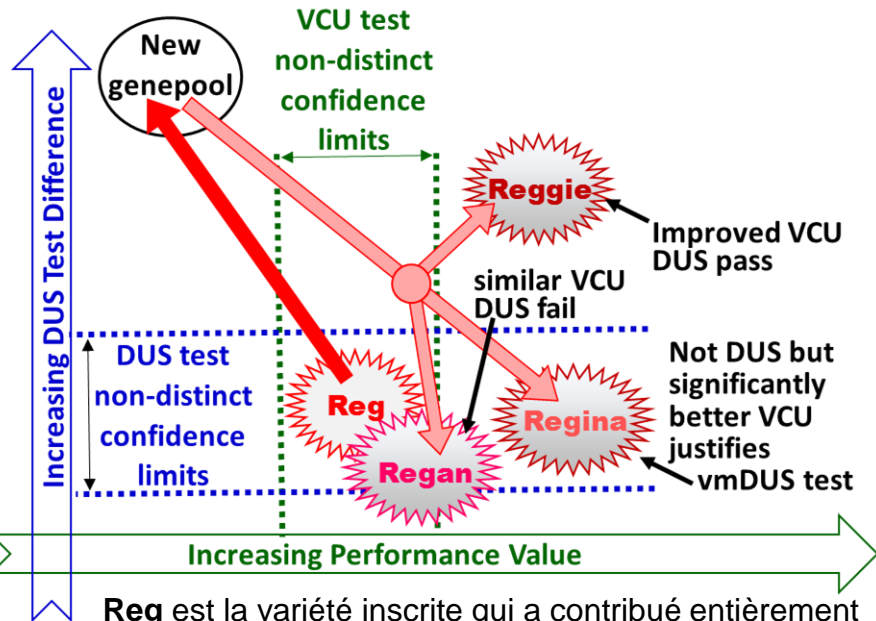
Increasing DUS Test Difference

New genepool

VCU test non-distinct confidence limits

Reggie

Improved VCU DUS pass

similar VCU DUS fail

DUS test non-distinct confidence limits

Reg

Regan

Regina

Not DUS but significantly better VCU justifies vmDUS test

Increasing Performance Value

**Reg** est la variété inscrite qui a contribué entièrement